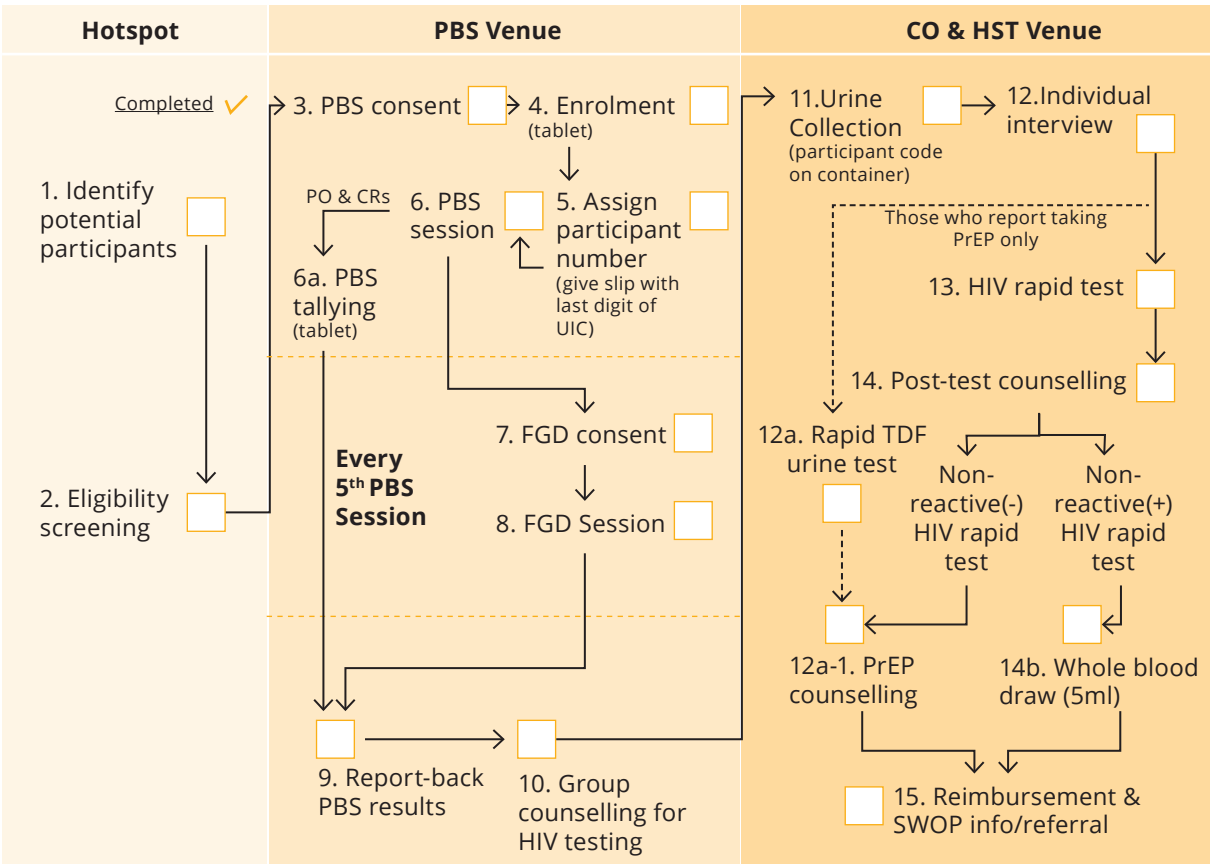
| Hotspot | PBS Venue | CO & HST Venue |
|---|---|---|

Completed ✓

1. Identify potential participants

2. Eligibility screening

3. PBS consent

4. Enrolment (tablet)

5. Assign participant number (give slip with last digit of UIC)

6. PBS session

PO & CRs

6a. PBS tallying (tablet)

Every $5^{th}$ PBS Session

7. FGD consent

8. FGD Session

9. Report-back PBS results

10. Group counselling for HIV testing

11.Urine Collection (participant code on container)

12.Individual interview

Those who report taking PrEP only

13. HIV rapid test

14. Post-test counselling

12a. Rapid TDF urine test

Non-reactive(-) HIV rapid test

Non-reactive(+) HIV rapid test

12a-1. PrEP counselling

14b. Whole blood draw (5ml)

15. Reimbursement & SWOP info/referral